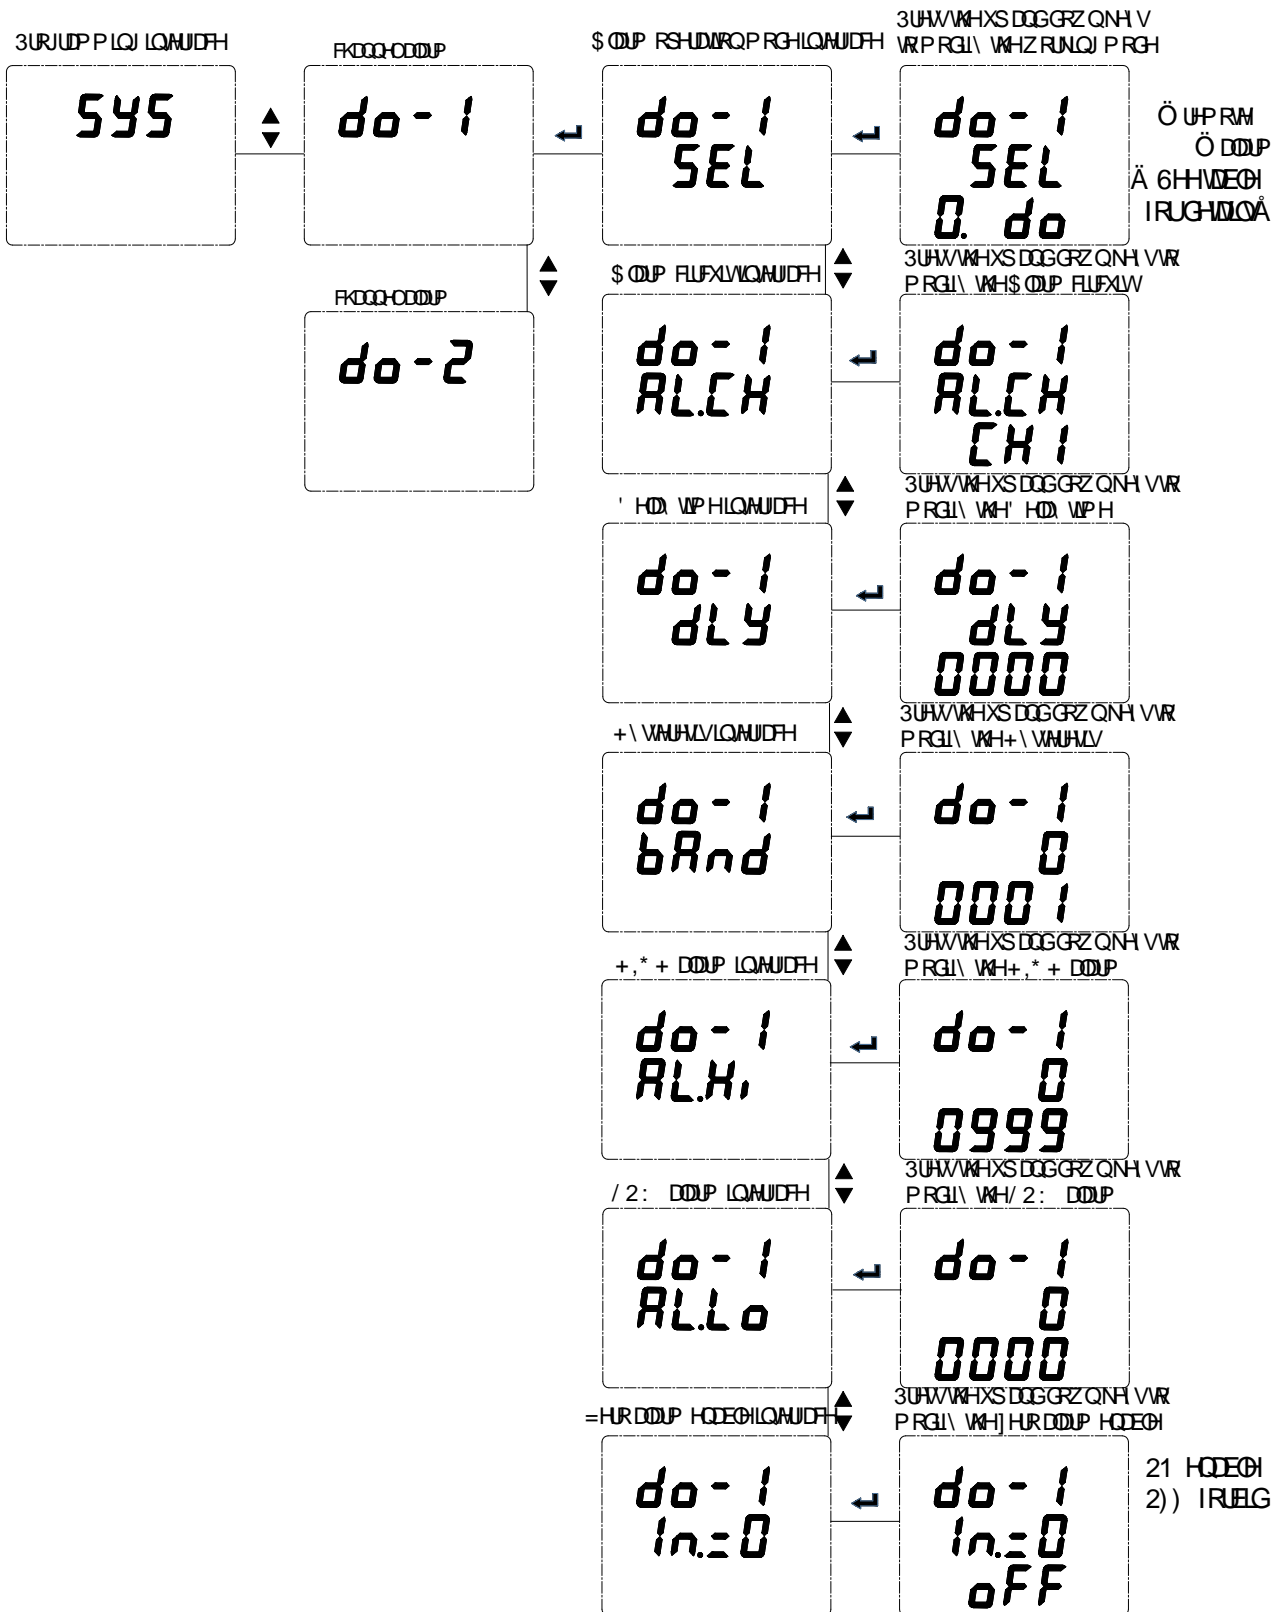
3URJUDP PLQJ LQWHUIDFH

5Y5

FKDQQHODODUP

do - 1

FKDQQHODODUP

do - 2

$ODUP RSHUDWLRQ PRGHLQWHUIDFH

do - 1
5EL

3UHVV WKHXS DQG GRZ QNH\V WR PRGLI\ WKHZ RUNLQJ PRGH

do - 1
5EL
0. do

Ö UHP RWH
Ö DODUP
Ä 6HH WDEOH
IRUGHWDLOVÅ

$ODUP FLUFXLWLQWHUIDFH

do - 1
AL.CH

3UHVV WKHXS DQG GRZ QNH\V WR PRGLI\ WKH$ODUP FLUFXLW

do - 1
AL.CH
CH 1

' HOD\ WLP HLQWHUIDFH

do - 1
dLY

3UHVV WKHXS DQG GRZ QNH\V WR PRGLI\ WKH' HOD\ WLP H

do - 1
dLY
0000

+\VWHUHVLV LQWHUIDFH

do - 1
bAnd

3UHVV WKHXS DQG GRZ QNH\V WR PRGLI\ WKH+\VWHUHVLV

do - 1
0
0001

+,* + DODUP LQWHUIDFH

do - 1
AL.Hi

3UHVV WKHXS DQG GRZ QNH\V WR PRGLI\ WKH+,* + DODUP

do - 1
0
0999

/2: DODUP LQWHUIDFH

do - 1
AL.Lo

3UHVV WKHXS DQG GRZ QNH\V WR PRGLI\ WKH/2: DODUP

do - 1
0
0000

=HUR DODUP HQDEOHLQWHUIDFH

do - 1
In.=0

3UHVV WKHXS DQG GRZ QNH\V WR PRGLI\ WKH]HUR DODUP HQDEOH

do - 1
In.=0
oFF

21 HQDEOH
2)) IRUELG